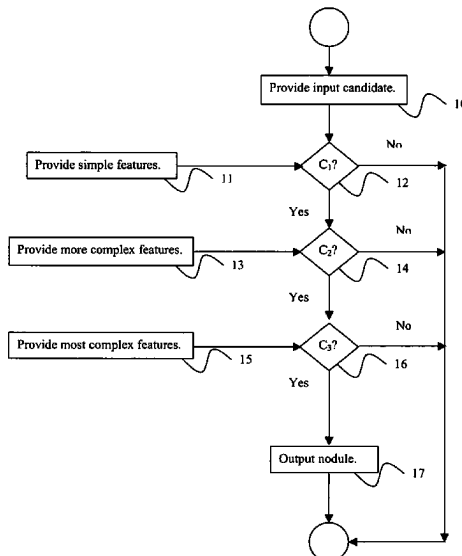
Provide input candidate.

10

Provide simple features.

11

$C_1$?

12

No

Yes

Provide more complex features.

13

$C_2$?

14

No

Yes

Provide most complex features.

15

$C_3$?

16

No

Yes

Output nodule.

17